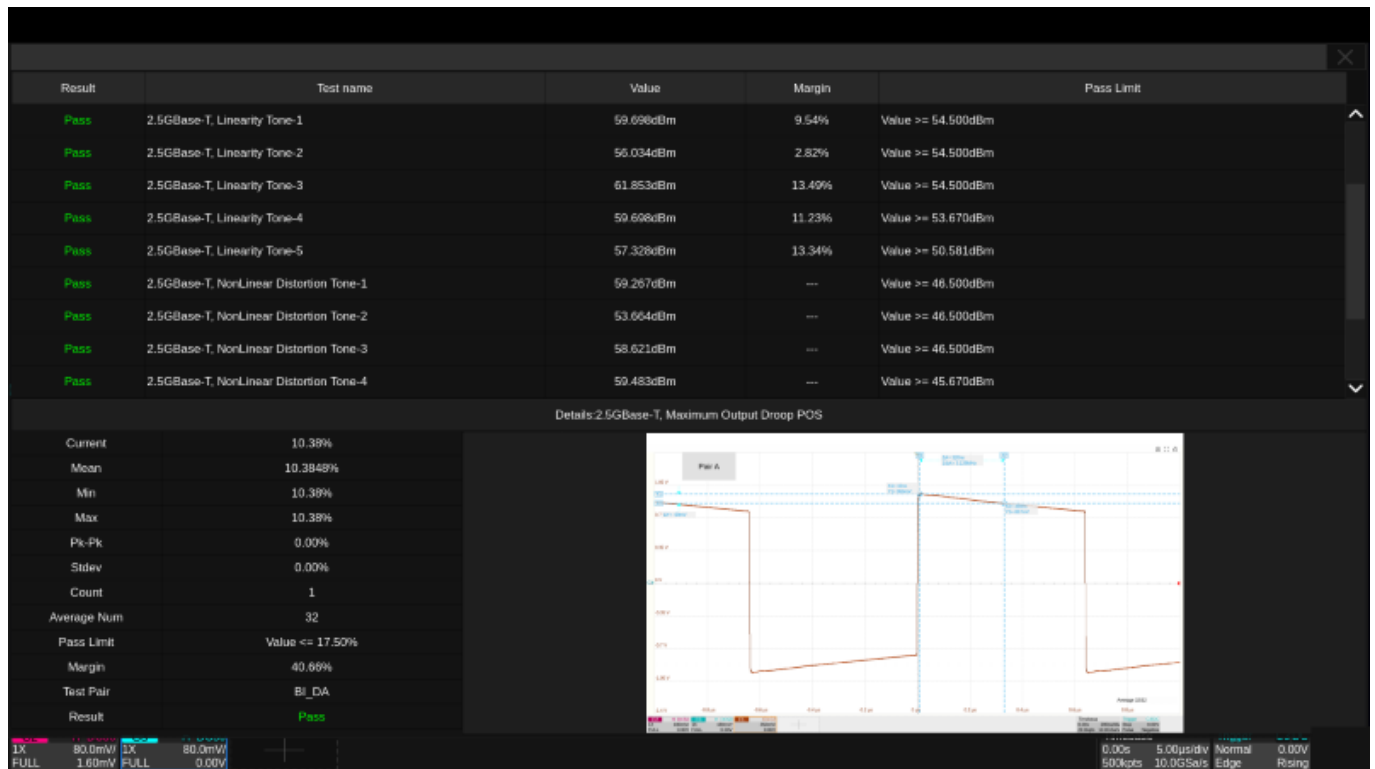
| Result | Test name | Value | Margin | Pass Limit |
|---|---|---|---|---|
| Pass | 2.5GBase-T, Linearity Tone-1 | 59.698dBm | 9.54% | Value >= 54.500dBm |
| Pass | 2.5GBase-T, Linearity Tone-2 | 56.034dBm | 2.82% | Value >= 54.500dBm |
| Pass | 2.5GBase-T, Linearity Tone-3 | 61.853dBm | 13.49% | Value >= 54.500dBm |
| Pass | 2.5GBase-T, Linearity Tone-4 | 59.698dBm | 11.23% | Value >= 53.670dBm |
| Pass | 2.5GBase-T, Linearity Tone-5 | 57.328dBm | 13.34% | Value >= 50.581dBm |
| Pass | 2.5GBase-T, NonLinear Distortion Tone-1 | 59.267dBm | --- | Value >= 46.500dBm |
| Pass | 2.5GBase-T, NonLinear Distortion Tone-2 | 53.664dBm | --- | Value >= 46.500dBm |
| Pass | 2.5GBase-T, NonLinear Distortion Tone-3 | 58.621dBm | --- | Value >= 46.500dBm |
| Pass | 2.5GBase-T, NonLinear Distortion Tone-4 | 59.483dBm | --- | Value >= 45.670dBm |

Details:2.5GBase-T, Maximum Output Droop POS

| | |
|---|---|
| Current | 10.38% |
| Mean | 10.3848% |
| Min | 10.38% |
| Max | 10.38% |
| Pk-Pk | 0.00% |
| Stdev | 0.00% |
| Count | 1 |
| Average Num | 32 |
| Pass Limit | Value <= 17.50% |
| Margin | 40.66% |
| Test Pair | BI_DA |
| Result | Pass |

Pair A

1X 80.0mV/ FULL 1.60mV
1X 80.0mV/ FULL 0.00V

0.00s 5.00μs/div 500kpts 10.0GSa/s
Normal Edge
0.00V Rising